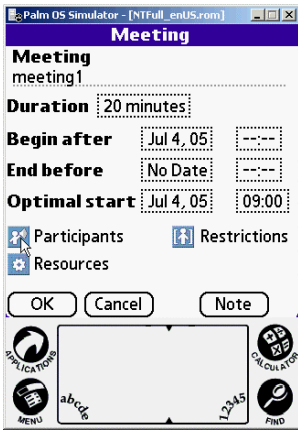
Palm OS Simulator - [NTFull_enUS.rom]
Meeting
Meeting
meeting1
Duration 20 minutes
Begin after Jul 4, 05 --:--
End before No Date --:--
Optimal start Jul 4, 05 09:00
Participants
Restrictions
Resources
OK Cancel Note
APPLICATIONS
CALCULATOR
MENU
FIND
abcde
12345